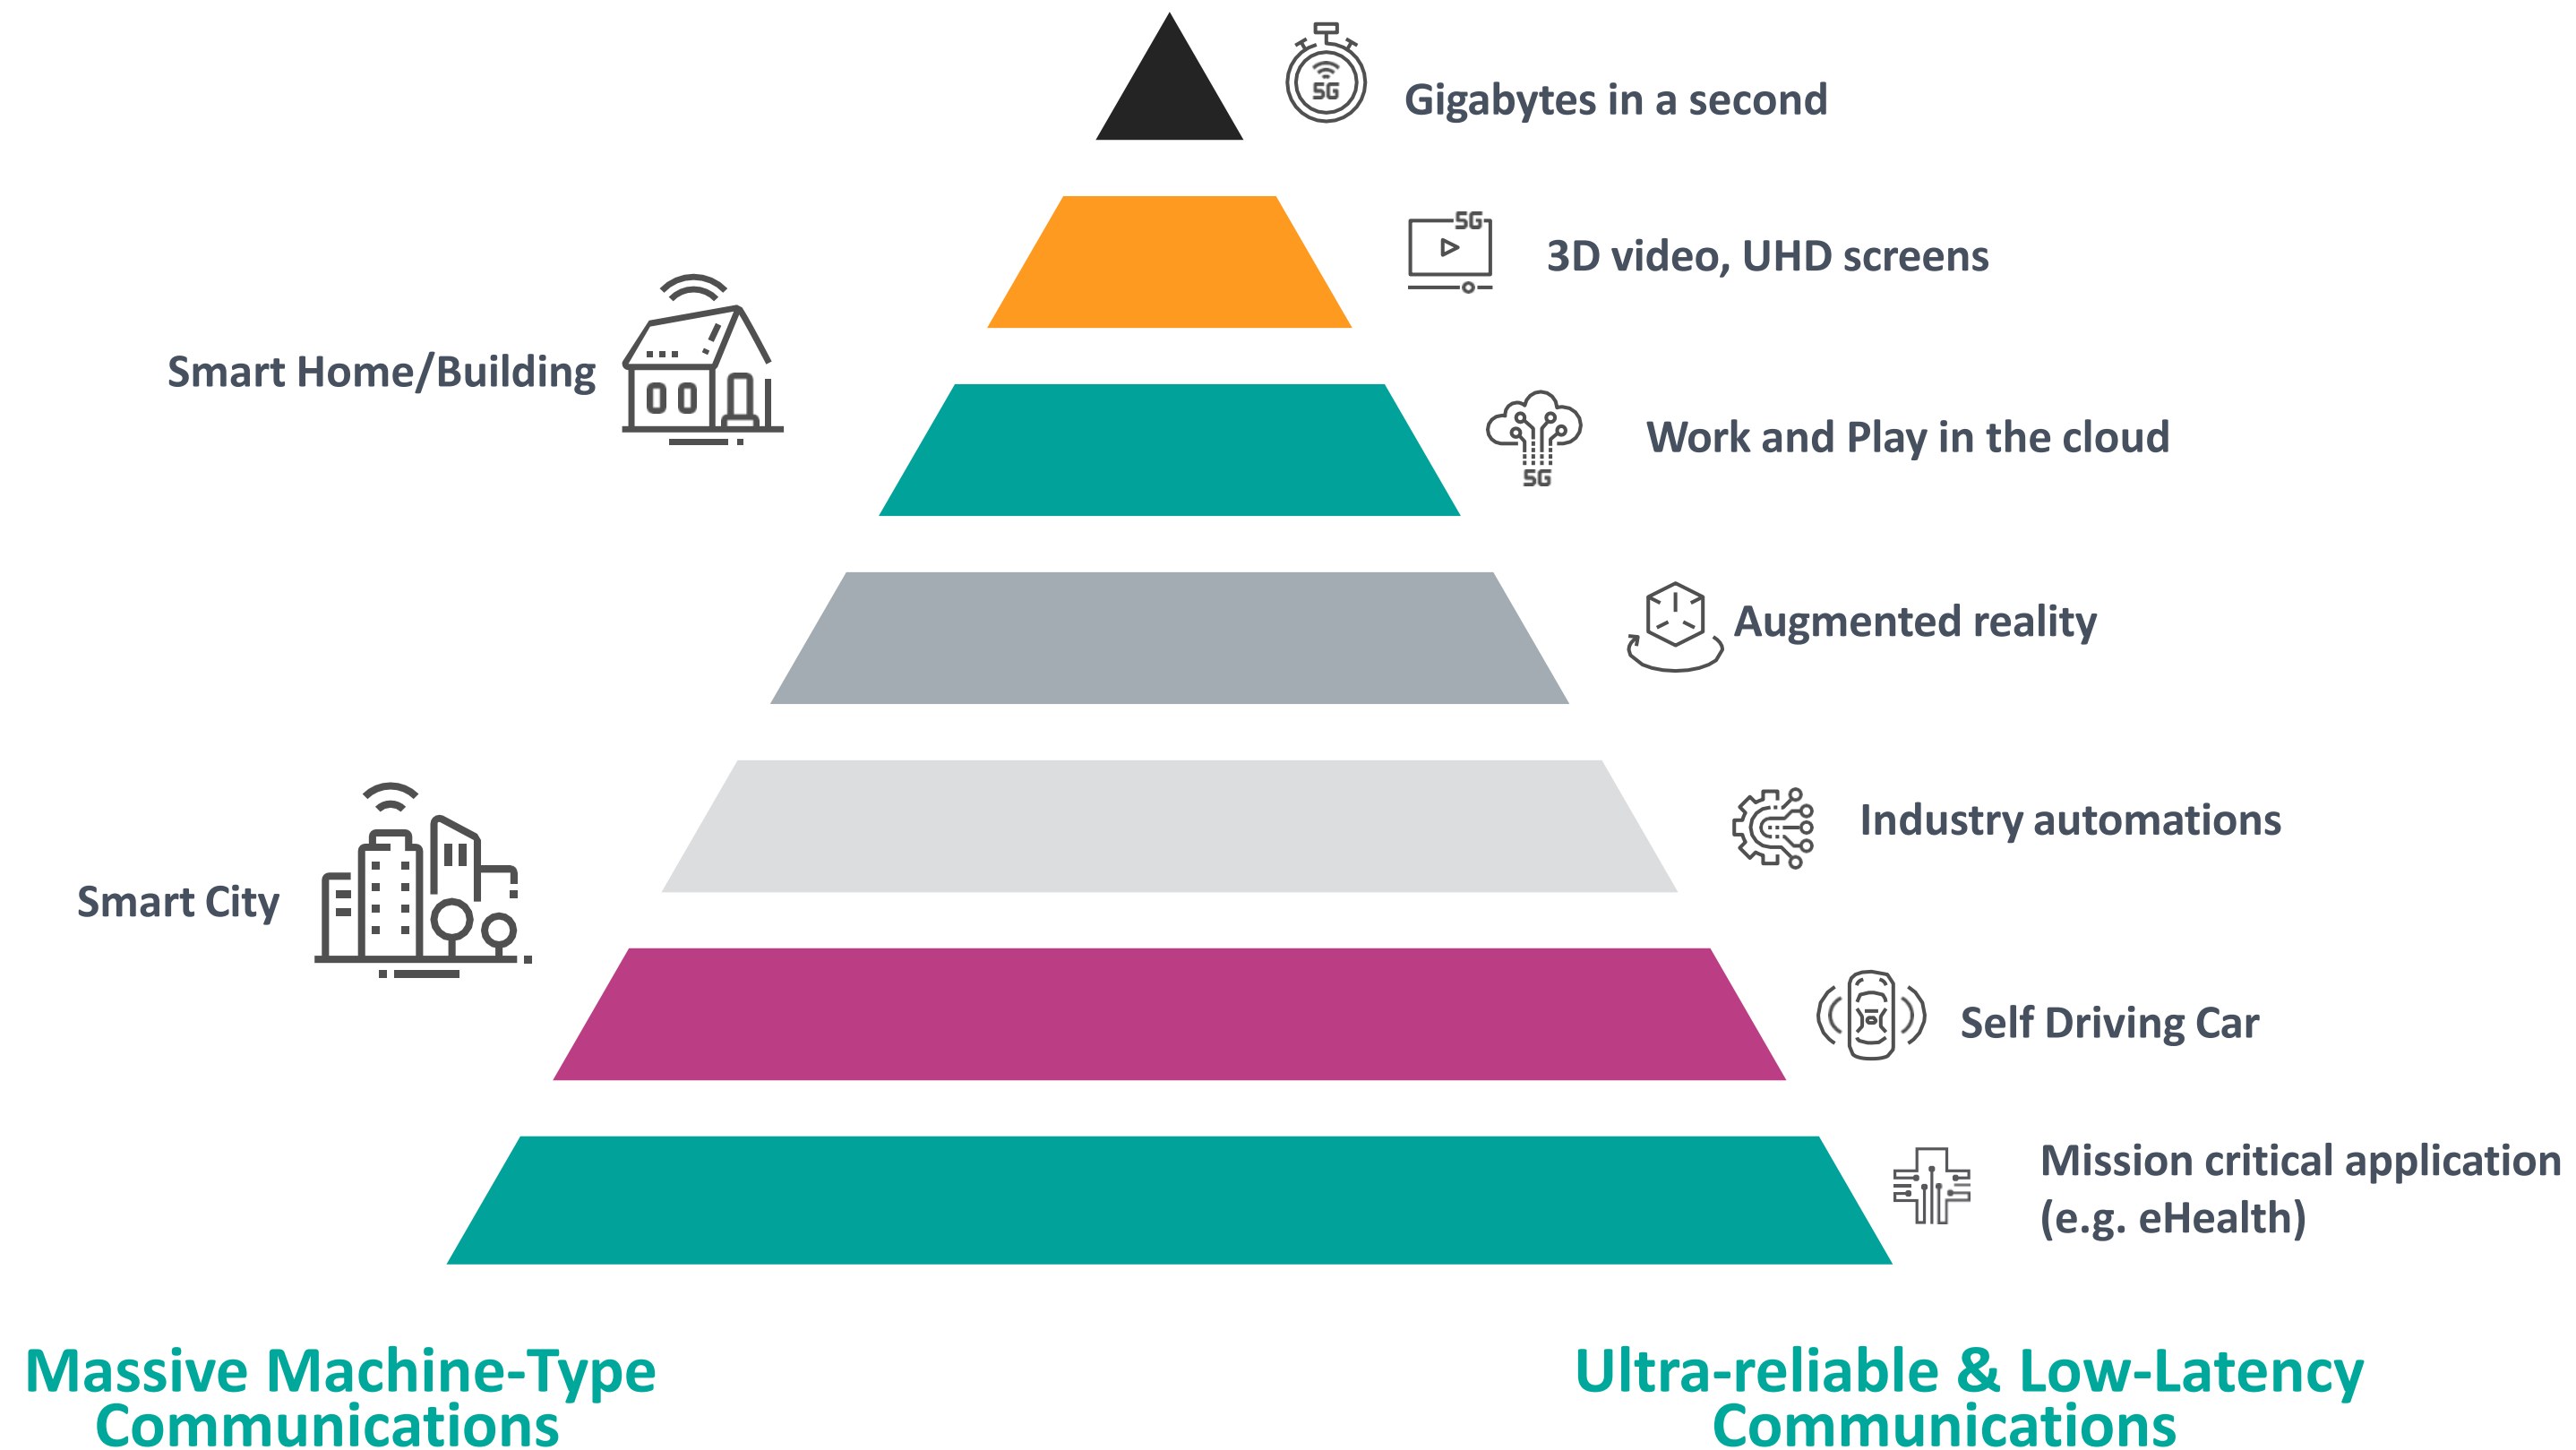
5G

Gigabytes in a second

5G

3D video, UHD screens

Smart Home/Building

5G

Work and Play in the cloud

Augmented reality

Industry automations

Smart City

Self Driving Car

Mission critical application (e.g. eHealth)

Massive Machine-Type Communications

Ultra-reliable & Low-Latency Communications